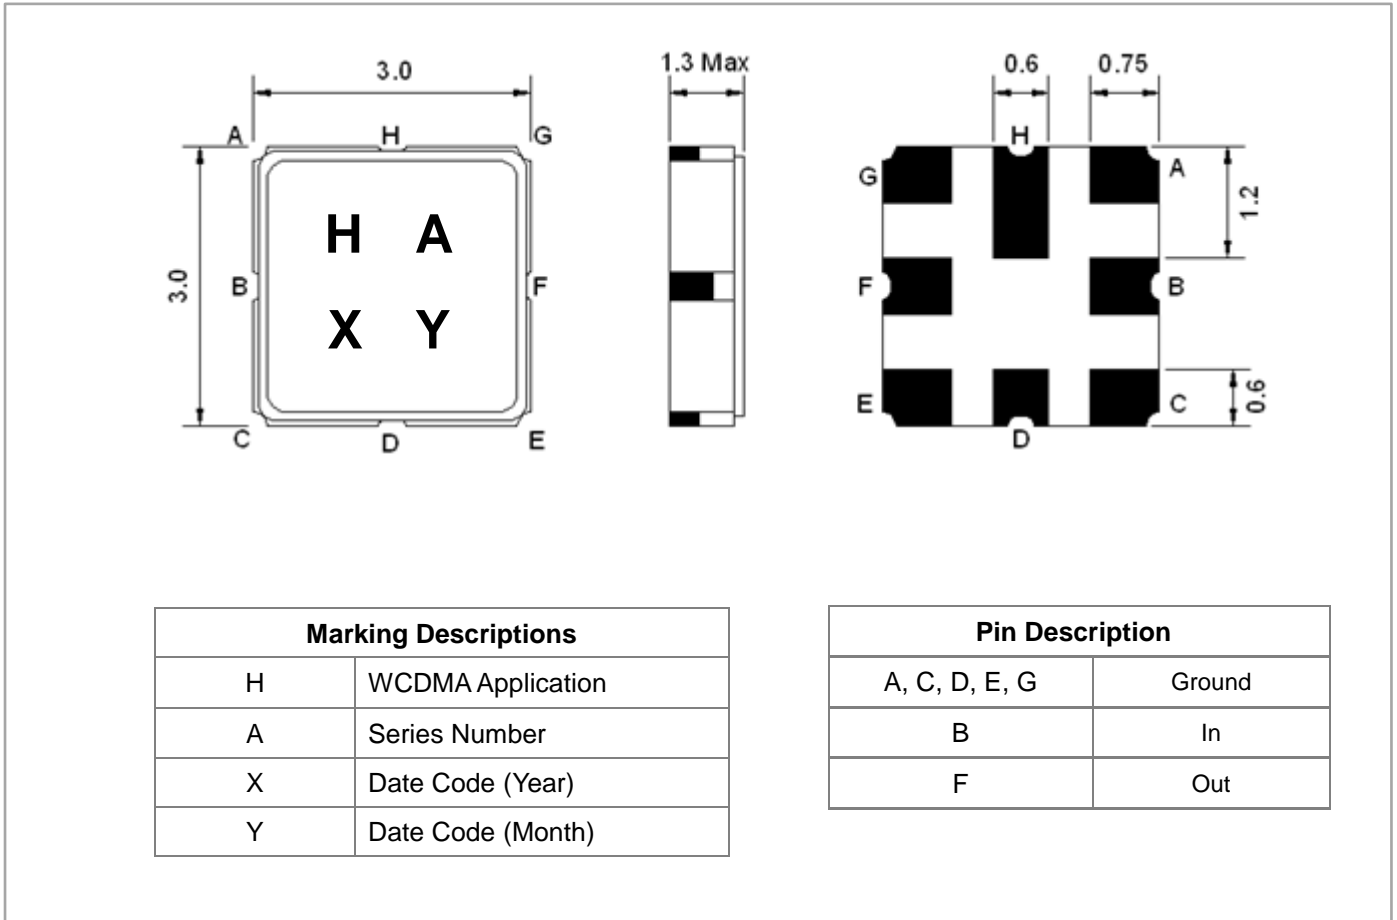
3.0

A H G

3.0

B F

H A

X Y

C D E

1.3 Max

0.6 0.75

H

G A

1.2

F B

E C

0.6

D

| Marking Descriptions | |
|---|---|
| H | WCDMA Application |
| A | Series Number |
| X | Date Code (Year) |
| Y | Date Code (Month) |

| Pin Description | |
|---|---|
| A, C, D, E, G | Ground |
| B | In |
| F | Out |